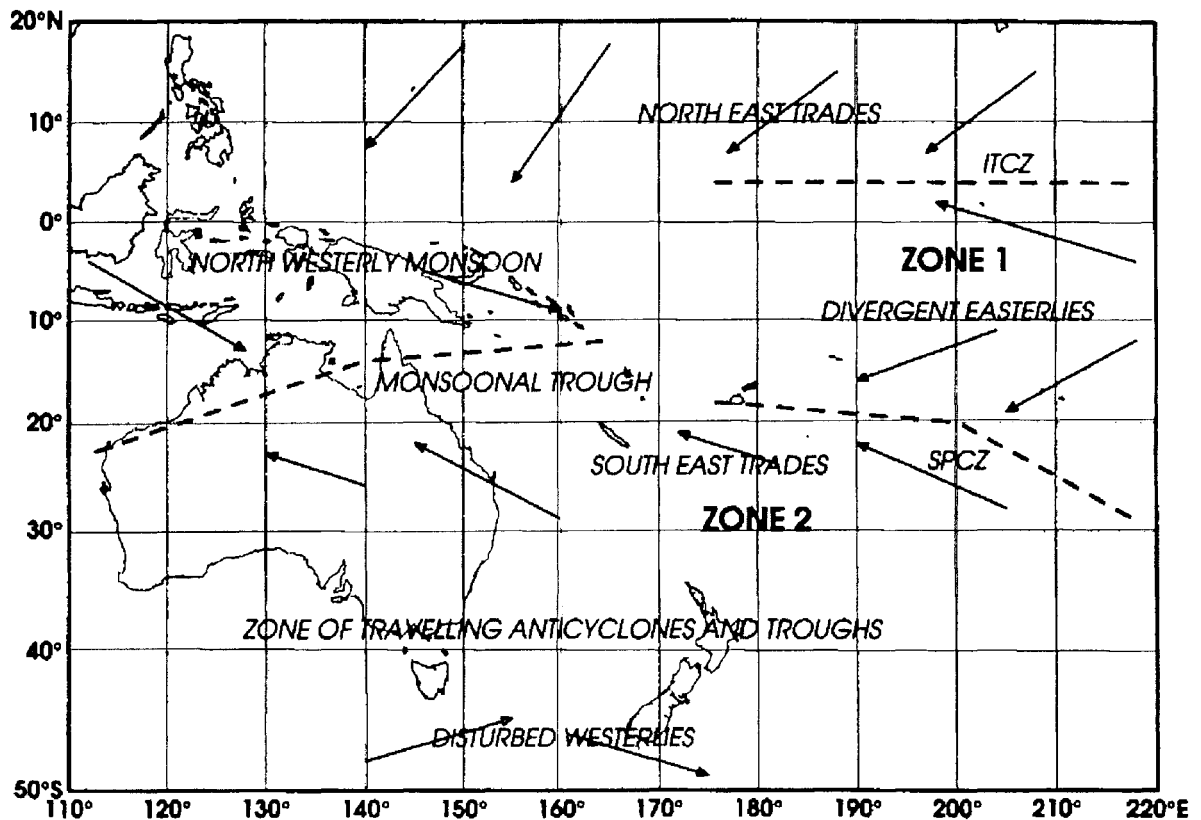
20°N

10°

0°

10°

20°

30°

40°

50°S

110° 120° 130° 140° 150° 160° 170° 180° 190° 200° 210° 220°E

NORTH EAST TRADES

ITCZ

ZONE 1

NORTH WESTERLY MONSOON

DIVERGENT EASTERLIES

MONSOONAL TROUGH

SOUTH EAST TRADES

SPCZ

ZONE 2

ZONE OF TRAVELLING ANTICYCLONES AND TROUGHS

DISTURBED WESTERLIES